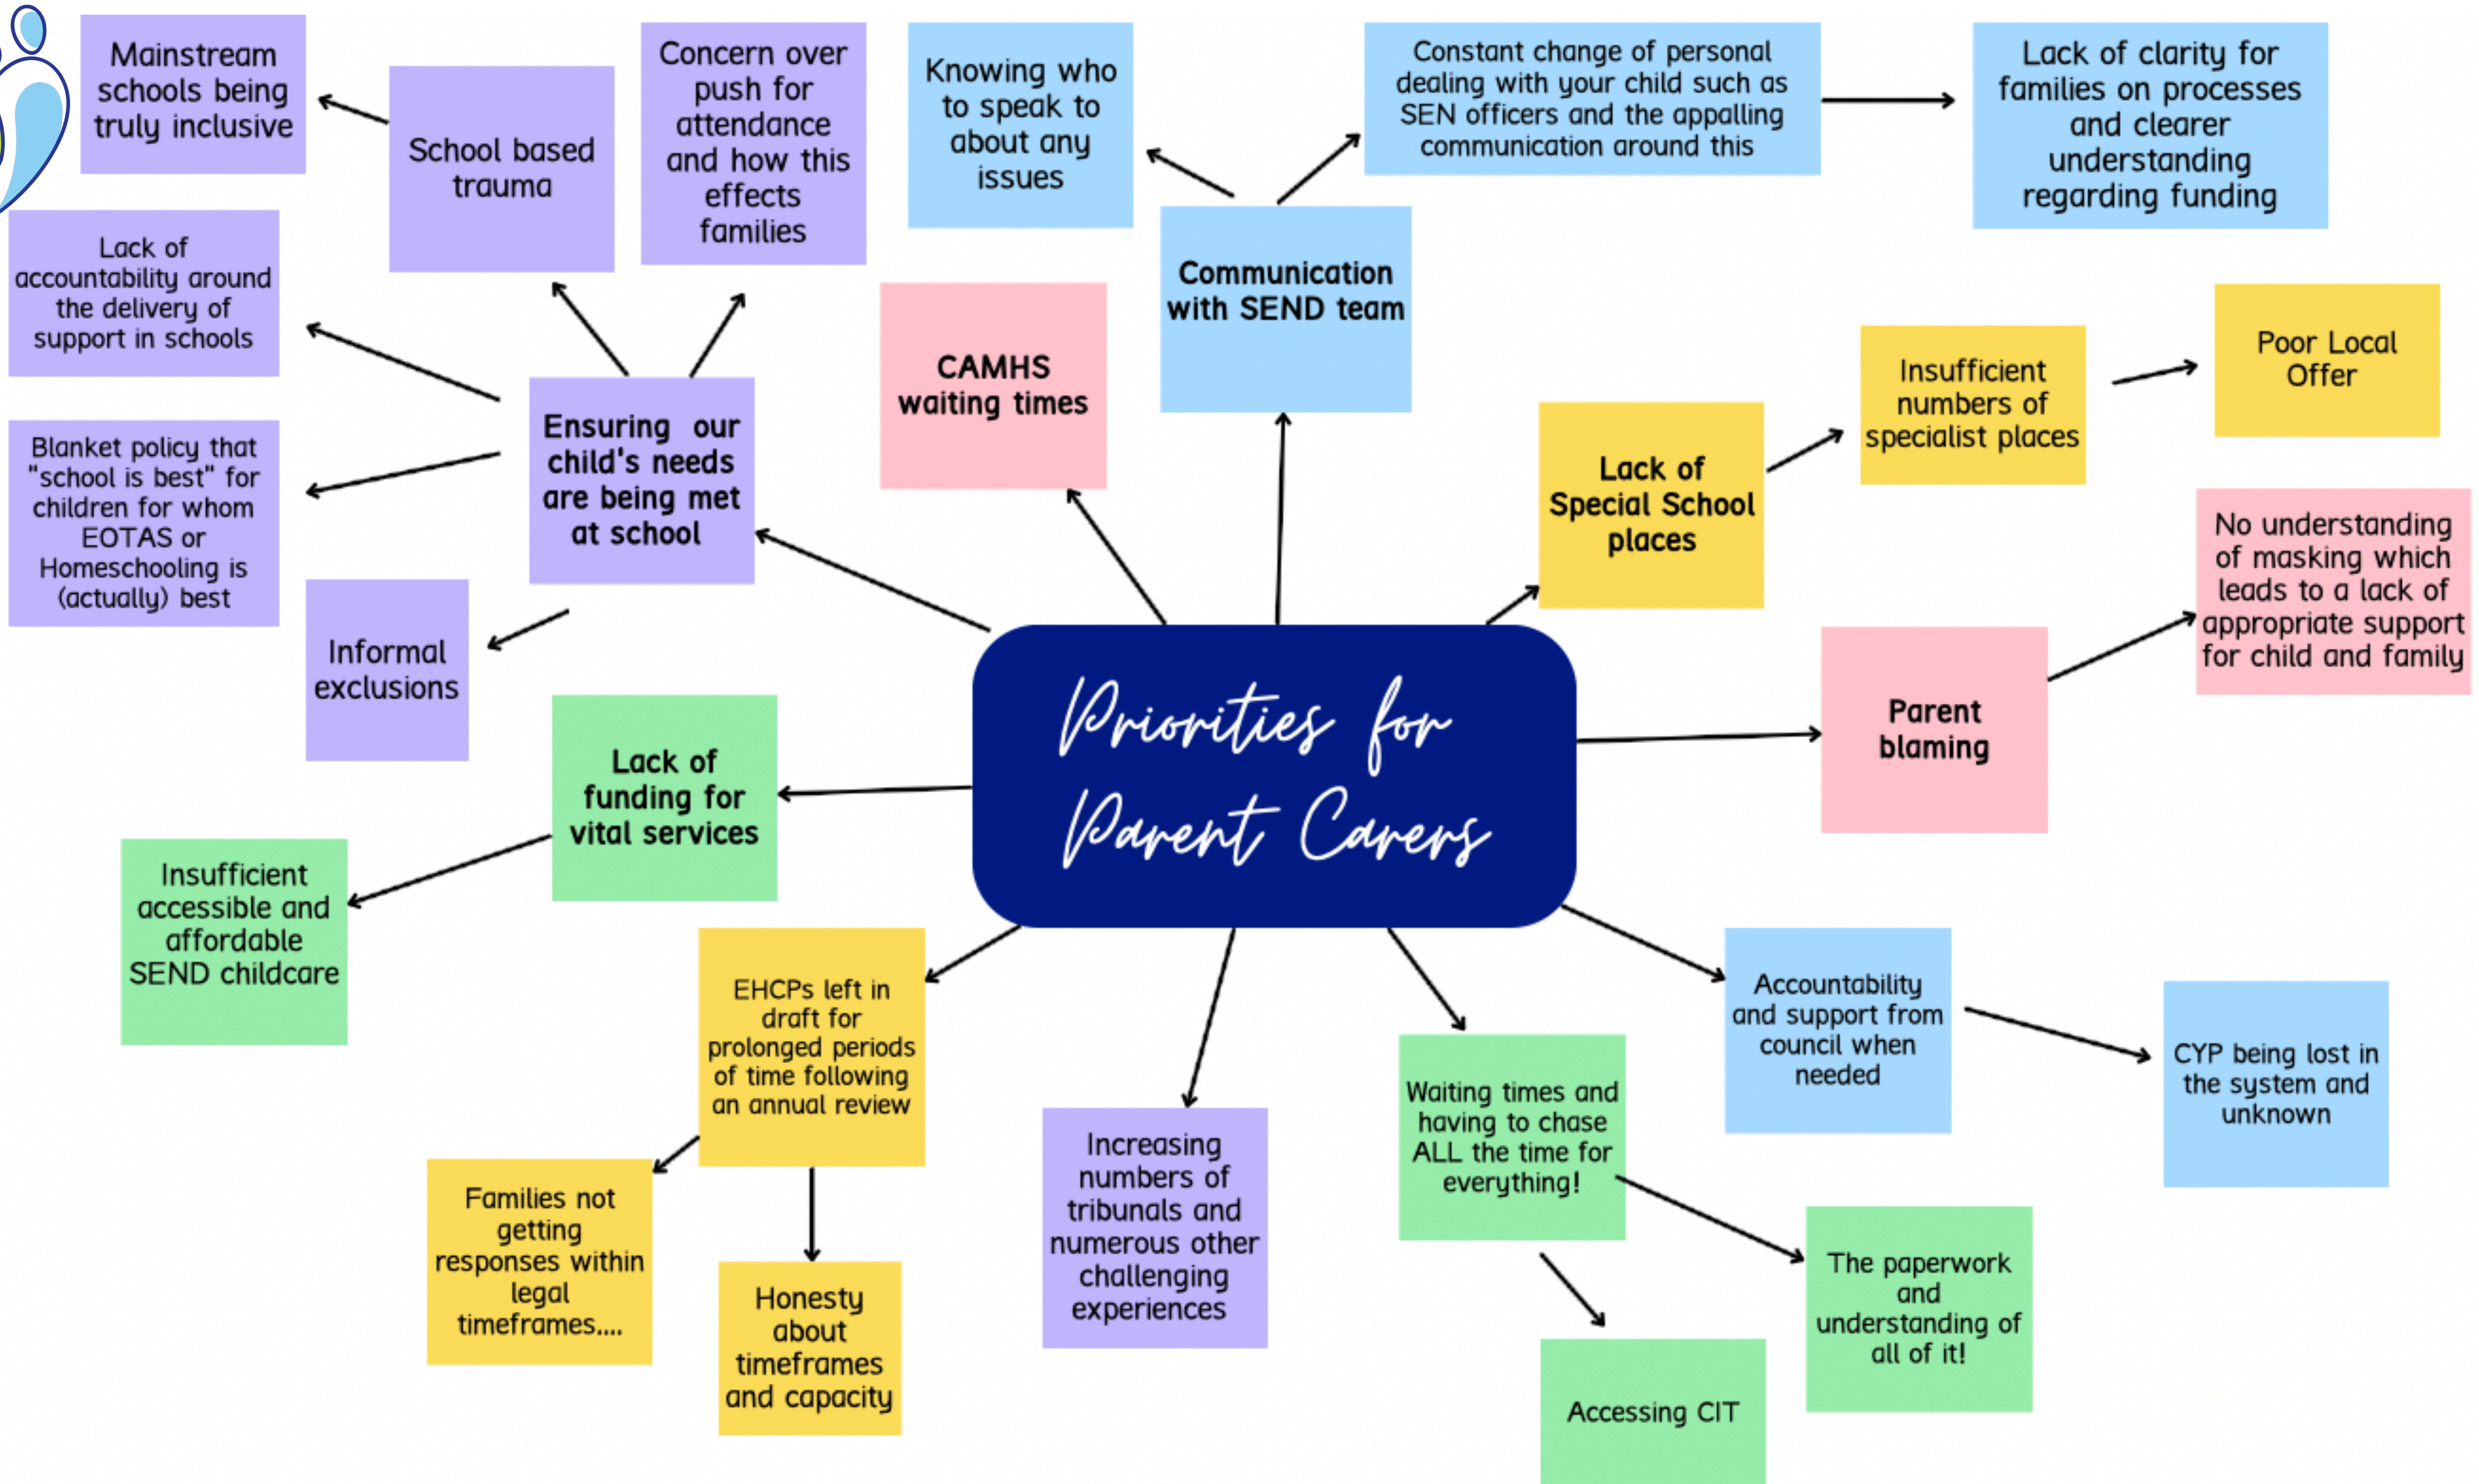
Priorities for Parent Carers

Ensuring our child's needs are being met at school

Mainstream schools being truly inclusive

School based trauma

Concern over push for attendance and how this effects families

Lack of accountability around the delivery of support in schools

Blanket policy that "school is best" for children for whom EOTAS or Homeschooling is (actually) best

Informal exclusions

CAMHS waiting times

Communication with SEND team

Knowing who to speak to about any issues

Constant change of personal dealing with your child such as SEN officers and the appalling communication around this

Lack of clarity for families on processes and clearer understanding regarding funding

Lack of Special School places

Insufficient numbers of specialist places

Poor Local Offer

Parent blaming

No understanding of masking which leads to a lack of appropriate support for child and family

Lack of funding for vital services

Insufficient accessible and affordable SEND childcare

EHCPs left in draft for prolonged periods of time following an annual review

Families not getting responses within legal timeframes....

Honesty about timeframes and capacity

Increasing numbers of tribunals and numerous other challenging experiences

Waiting times and having to chase ALL the time for everything!

Accessing CIT

The paperwork and understanding of all of it!

Accountability and support from council when needed

CYP being lost in the system and unknown